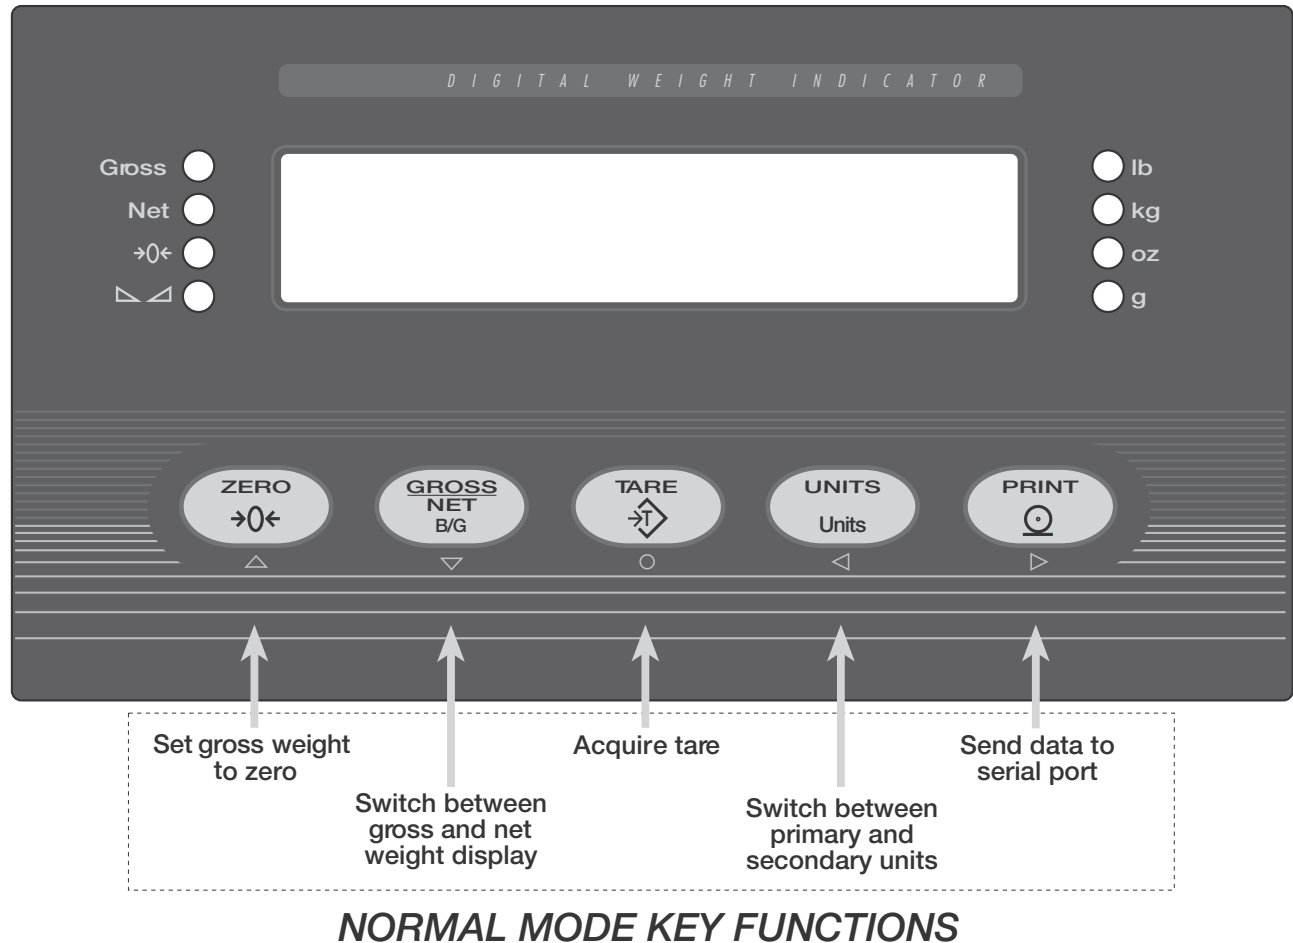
DIGITAL WEIGHT INDICATOR

Gross
Net
→0←

lb
kg
oz
g

ZERO
→0←
△

GROSS
NET
B/G
▽

TARE
→T
○

UNITS
Units
◁

PRINT
⊙
▷

Set gross weight to zero

Switch between gross and net weight display

Acquire tare

Switch between primary and secondary units

Send data to serial port

NORMAL MODE KEY FUNCTIONS